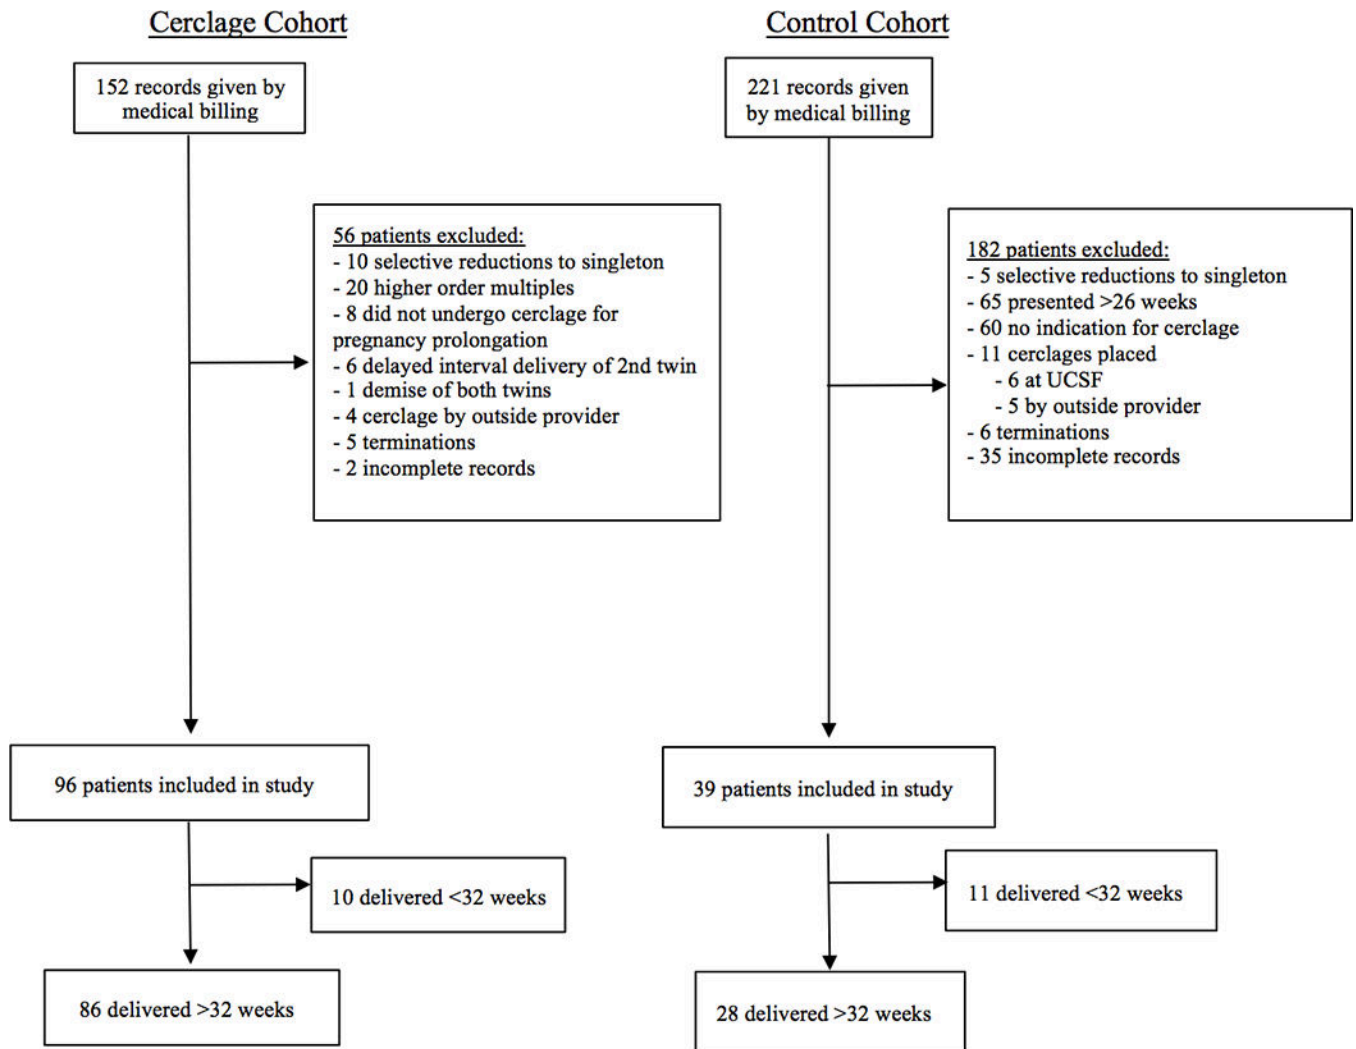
Cerclage Cohort

152 records given by medical billing

56 patients excluded:
- 10 selective reductions to singleton
- 20 higher order multiples
- 8 did not undergo cerclage for pregnancy prolongation
- 6 delayed interval delivery of 2nd twin
- 1 demise of both twins
- 4 cerclage by outside provider
- 5 terminations
- 2 incomplete records

96 patients included in study

10 delivered <32 weeks

86 delivered >32 weeks

Control Cohort

221 records given by medical billing

182 patients excluded:
- 5 selective reductions to singleton
- 65 presented >26 weeks
- 60 no indication for cerclage
- 11 cerclages placed
- 6 at UCSF
- 5 by outside provider
- 6 terminations
- 35 incomplete records

39 patients included in study

11 delivered <32 weeks

28 delivered >32 weeks